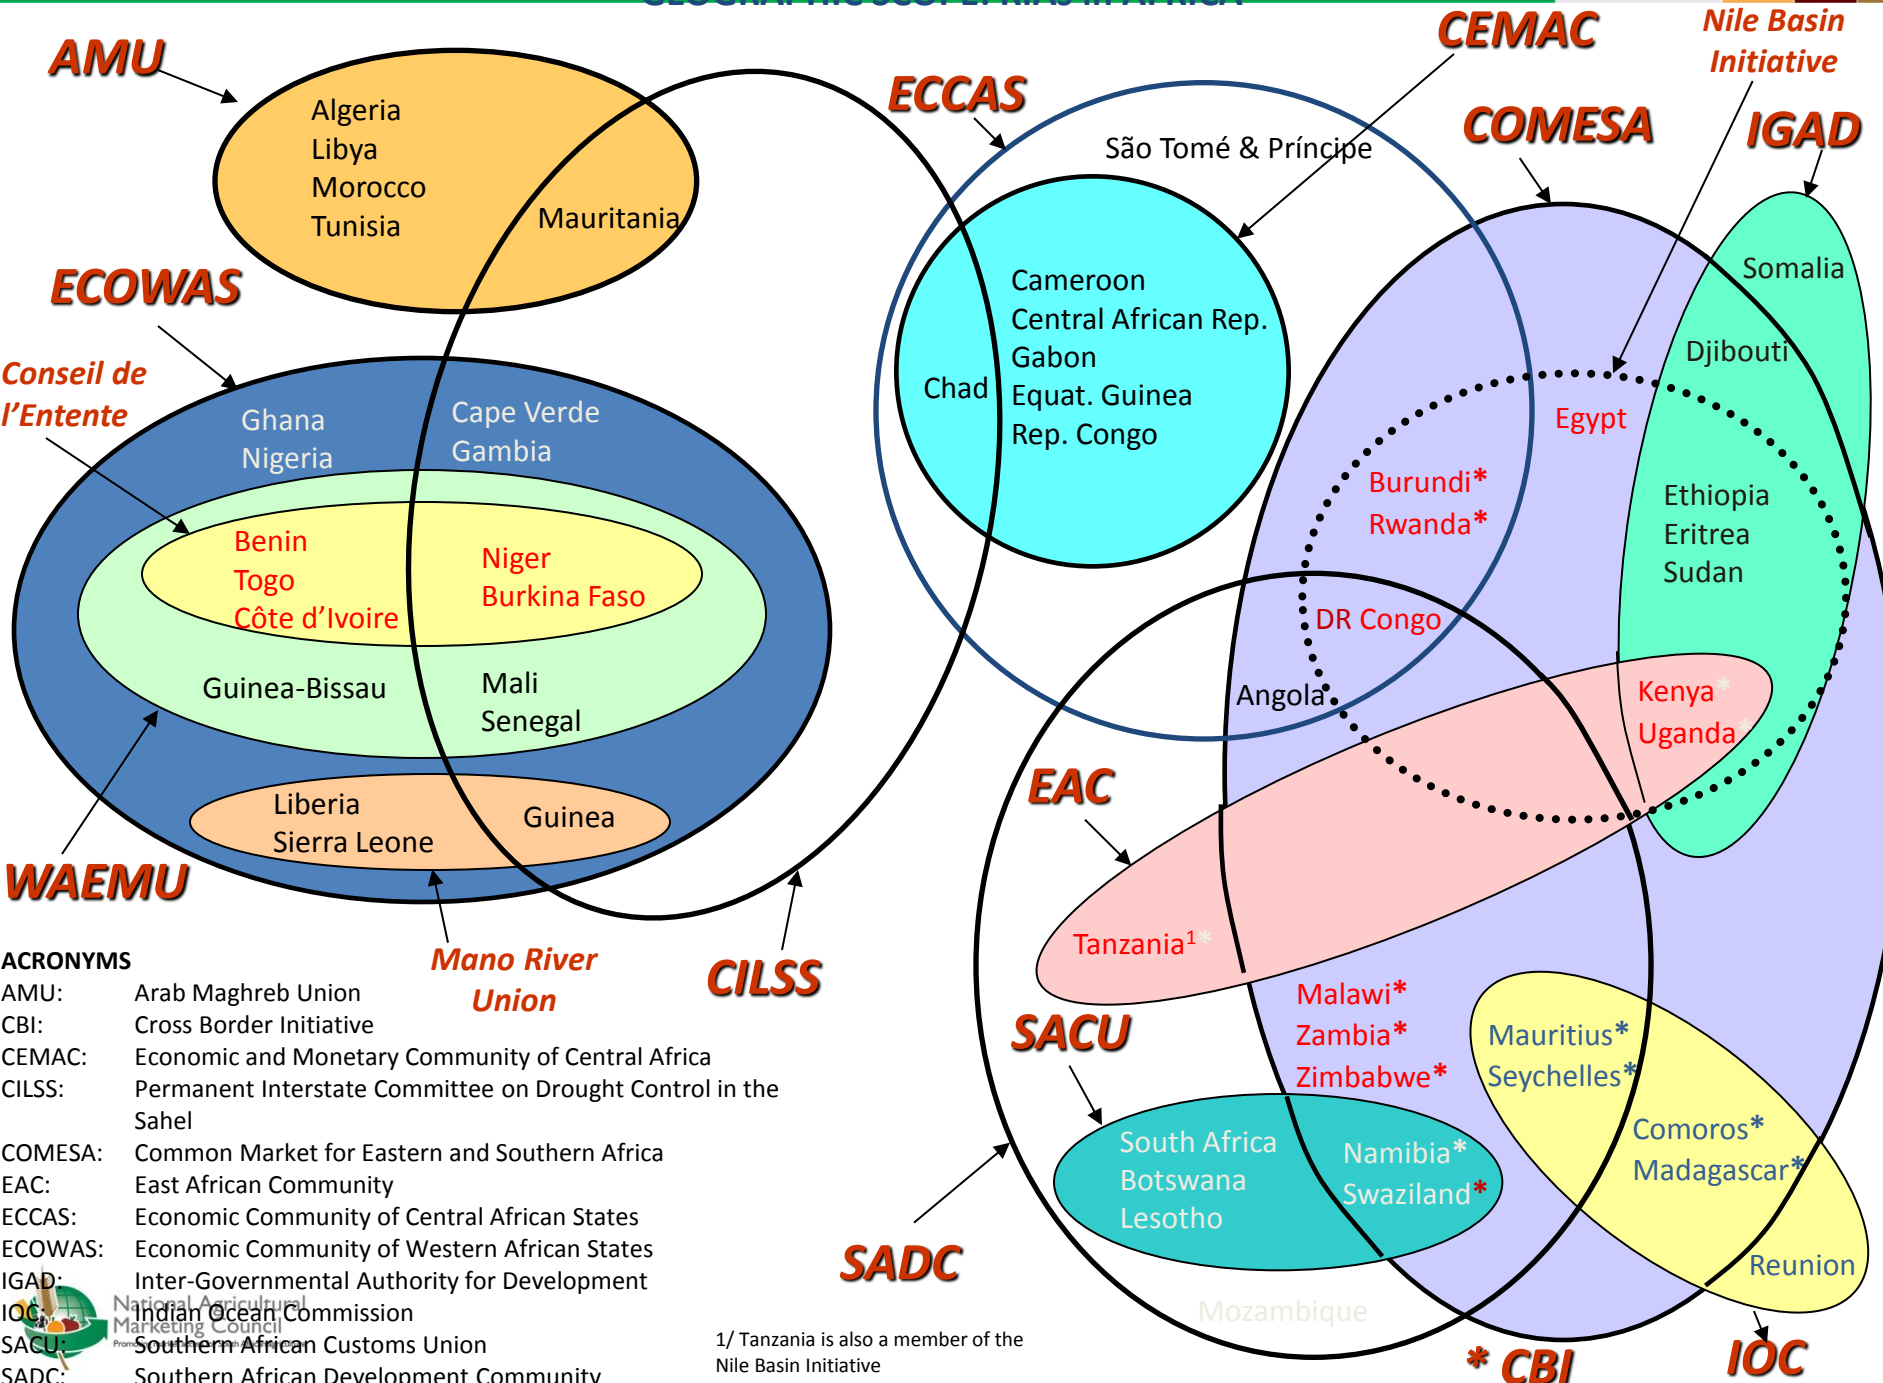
AMU

Algeria
Libya
Morocco
Tunisia

Mauritania

ECOWAS

Conseil de l'Entente

Ghana
Nigeria

Cape Verde
Gambia

Benin
Togo
Côte d'Ivoire

Niger
Burkina Faso

Guinea-Bissau

Mali
Senegal

Liberia
Sierra Leone

Guinea

WAEMU

Mano River Union

CILSS

ECCAS

São Tomé & Príncipe

CEMAC

Cameroon
Central African Rep.
Gabon
Equat. Guinea
Rep. Congo

Chad

Nile Basin Initiative

COMESA

IGAD

Somalia

Djibouti

Egypt

Burundi*
Rwanda*

Ethiopia
Eritrea
Sudan

DR Congo

Angola

Kenya*
Uganda*

EAC

Tanzania$^1$*

Malawi*
Zambia*
Zimbabwe*

Mauritius*
Seychelles*

Comoros*
Madagascar*

SACU

South Africa
Botswana
Lesotho

Namibia*
Swaziland*

Reunion

SADC

Mozambique

* CBI

IOC

ACRONYMS
AMU: Arab Maghreb Union
CBI: Cross Border Initiative
CEMAC: Economic and Monetary Community of Central Africa
CILSS: Permanent Interstate Committee on Drought Control in the Sahel
COMESA: Common Market for Eastern and Southern Africa
EAC: East African Community
ECCAS: Economic Community of Central African States
ECOWAS: Economic Community of Western African States
IGAD: Inter-Governmental Authority for Development
IOC: Indian Ocean Commission
SACU: Southern African Customs Union
SADC: Southern African Development Community

National Agricultural Marketing Council

1/ Tanzania is also a member of the Nile Basin Initiative